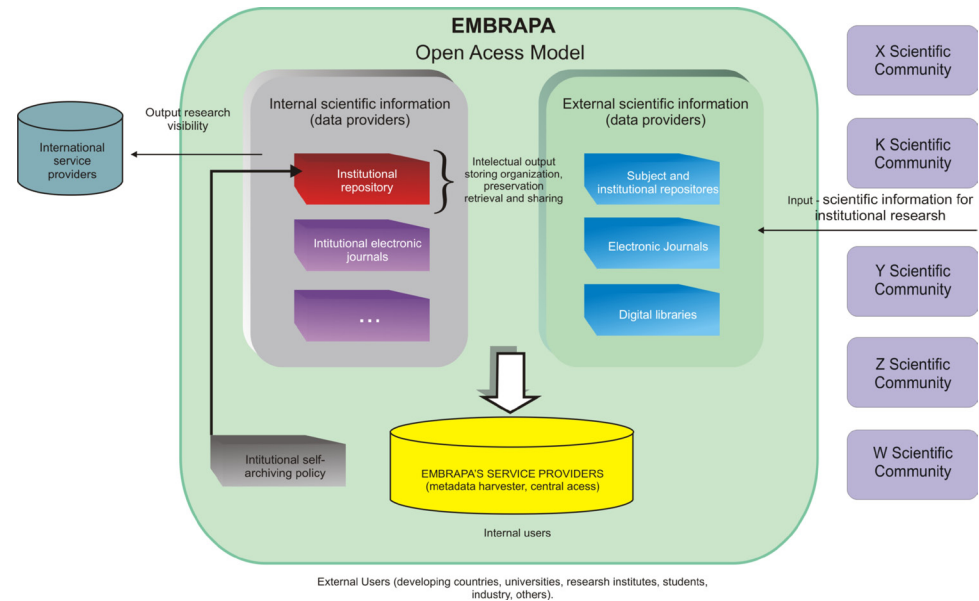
EMBRAPA
Open Acess Model

Output research visibility

International service providers

Internal scientific information (data providers)

Institutional repository

Intelectual output storing organization, preservation retrieval and sharing

Intitutional electronic journals

...

External scientific information (data providers)

Subject and institutional repositores

Electronic Journals

Digital libraries

X Scientific Community

K Scientific Community

Input - scientific information for institutional researsh

Y Scientific Community

Z Scientific Community

W Scientific Community

Intitutional self-archiving policy

EMBRAPA'S SERVICE PROVIDERS (metadata harvester, central acess)

Internal users

External Users (developing countries, universities, research institutes, students, industry, others).